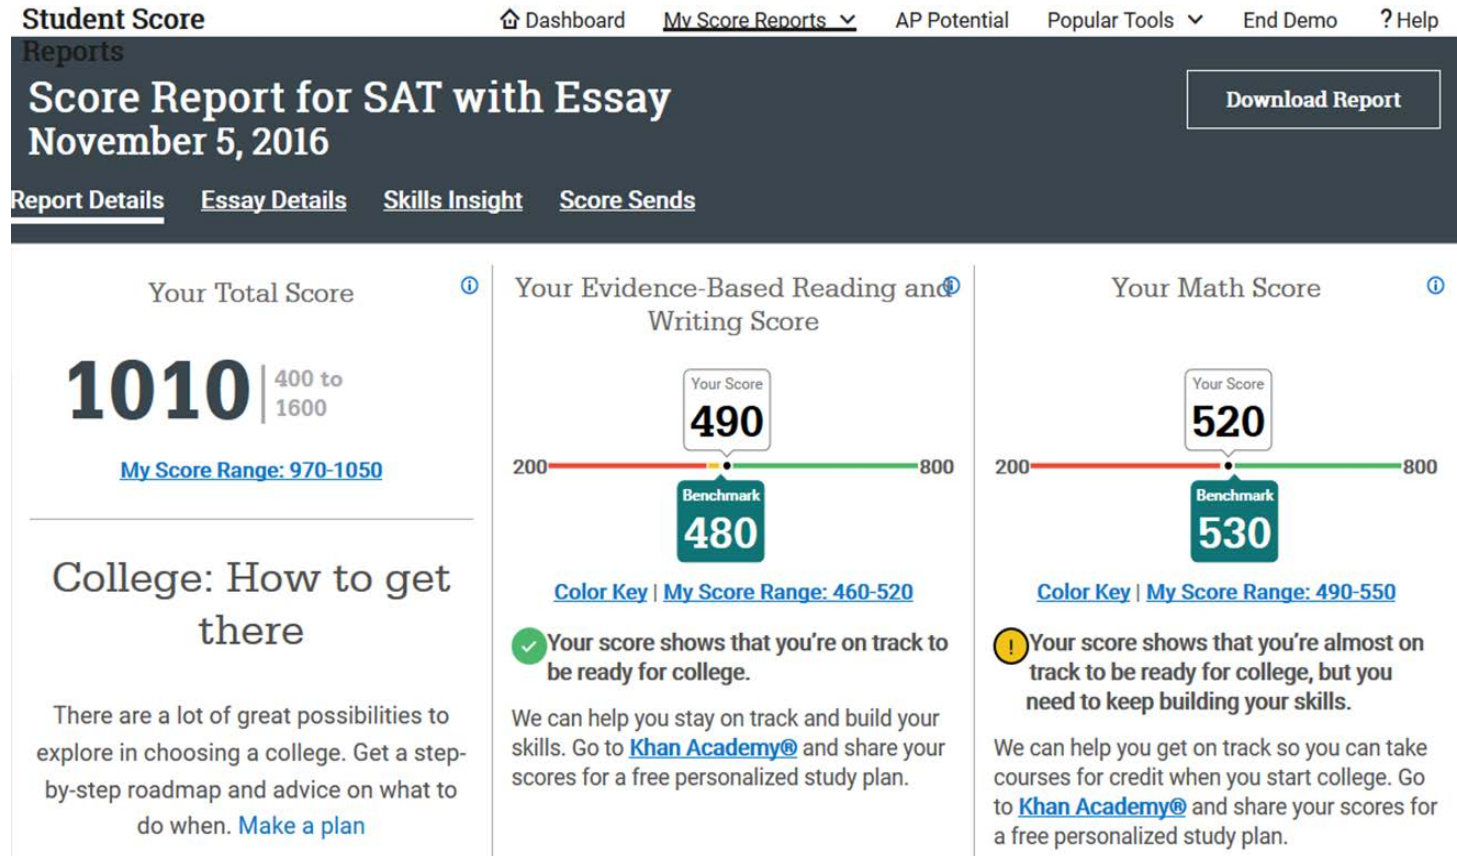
Student Score Reports

Dashboard My Score Reports AP Potential Popular Tools End Demo ? Help

Score Report for SAT with Essay
November 5, 2016

Download Report

Report Details Essay Details Skills Insight Score Sends

Your Total Score

1010 400 to 1600

My Score Range: 970-1050

College: How to get there

There are a lot of great possibilities to explore in choosing a college. Get a step-by-step roadmap and advice on what to do when. Make a plan

Your Evidence-Based Reading and Writing Score

Your Score
490

200 800

Benchmark
480

Color Key | My Score Range: 460-520

Your score shows that you're on track to be ready for college.

We can help you stay on track and build your skills. Go to Khan Academy® and share your scores for a free personalized study plan.

Your Math Score

Your Score
520

200 800

Benchmark
530

Color Key | My Score Range: 490-550

Your score shows that you're almost on track to be ready for college, but you need to keep building your skills.

We can help you get on track so you can take courses for credit when you start college. Go to Khan Academy® and share your scores for a free personalized study plan.